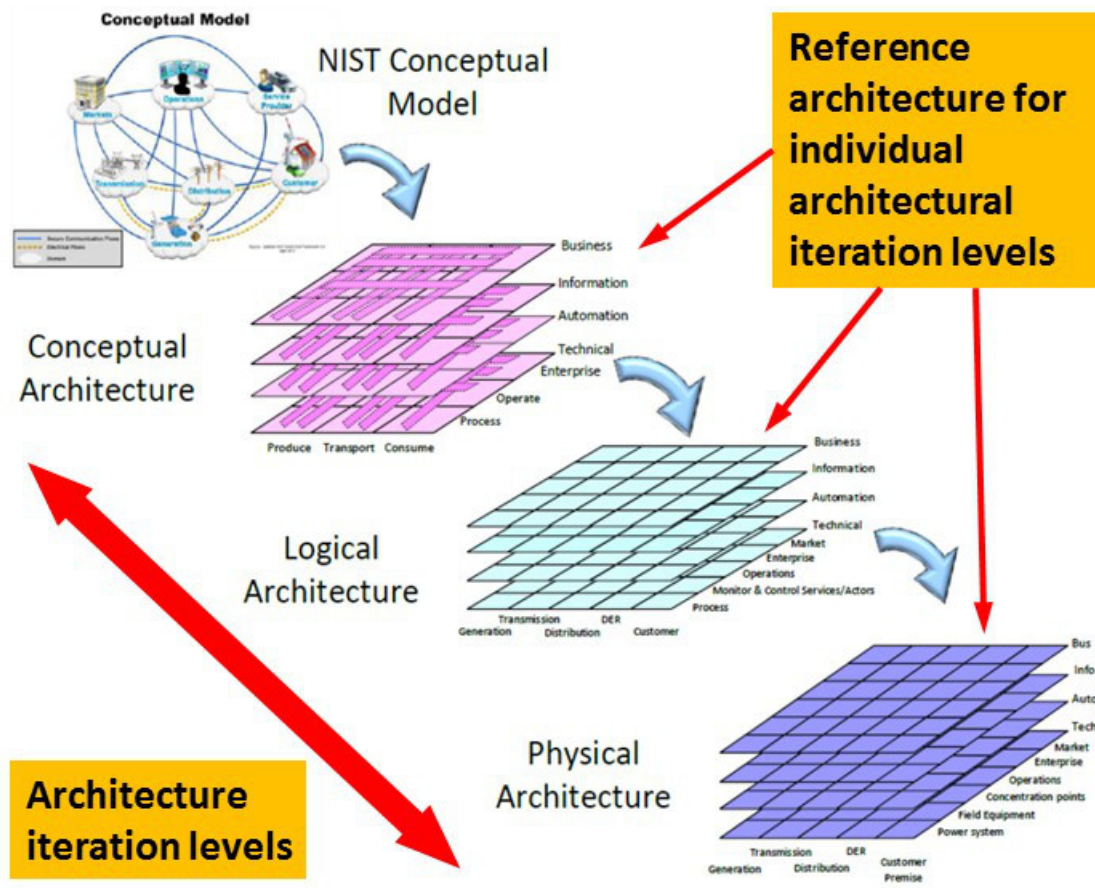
Conceptual Model

Operations

Service Provider

Markets

Transmission

Distribution

Customer

Generation

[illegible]

NIST Conceptual Model

Reference architecture for individual architectural iteration levels

Business

Information

Automation

Technical

Enterprise

Operate

Process

Produce Transport Consume

Conceptual Architecture

Business

Information

Automation

Technical

Market

Enterprise

Operations

Monitor & Control Services/Actors

Process

Transmission DER

Generation Distribution Customer

Logical Architecture

Bus

Info

Auto

Tech

Market

Enterprise

Operations

Concentration points

Field Equipment

Power system

Transmission DER

Generation Distribution Customer Premise

Physical Architecture

Architecture iteration levels